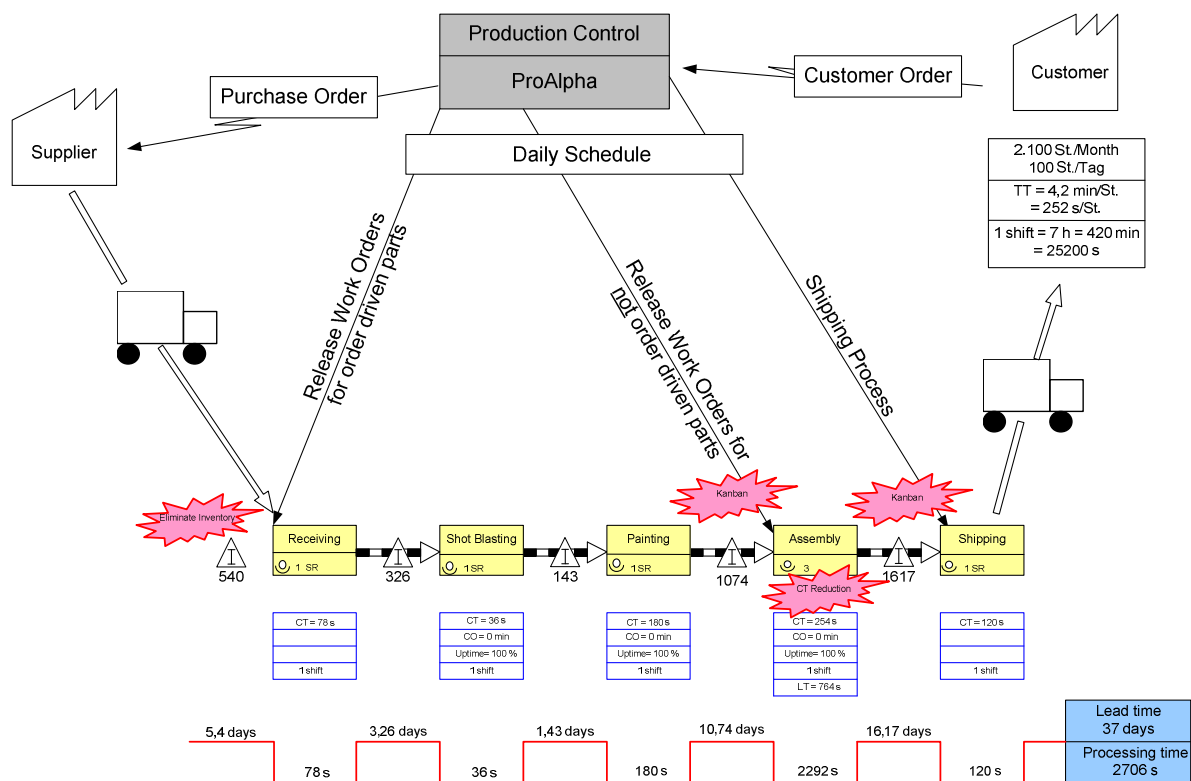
Production Control

ProAlpha

Customer Order

Customer

Purchase Order

Supplier

Daily Schedule

2.100 St./Month
100 St./Tag

TT = 4,2 min/St.
= 252 s/St.

1 shift = 7 h = 420 min
= 25200 s

Release Work Orders for order driven parts

Release Work Orders for not order driven parts

Shipping Process

Kanban

Kanban

Eliminate Inventory

Receiving
1 SR

540

Shot Blasting
1 SR

326

Painting
1 SR

143

Assembly
3

1074

Shipping
1 SR

1617

CT Reduction

| CT = 78 s |
|---|
| |
| |
| 1 shift |

| CT = 36 s |
|---|
| CO = 0 min |
| Uptime = 100 % |
| 1 shift |

| CT = 180 s |
|---|
| CO = 0 min |
| Uptime = 100 % |
| 1 shift |

| CT = 254 s |
|---|
| CO = 0 min |
| Uptime = 100 % |
| 1 shift |
| LT = 764 s |

| CT = 120 s |
|---|
| |
| |
| 1 shift |

5,4 days
78 s
3,26 days
36 s
1,43 days
180 s
10,74 days
2292 s
16,17 days
120 s

Lead time
37 days

Processing time
2706 s